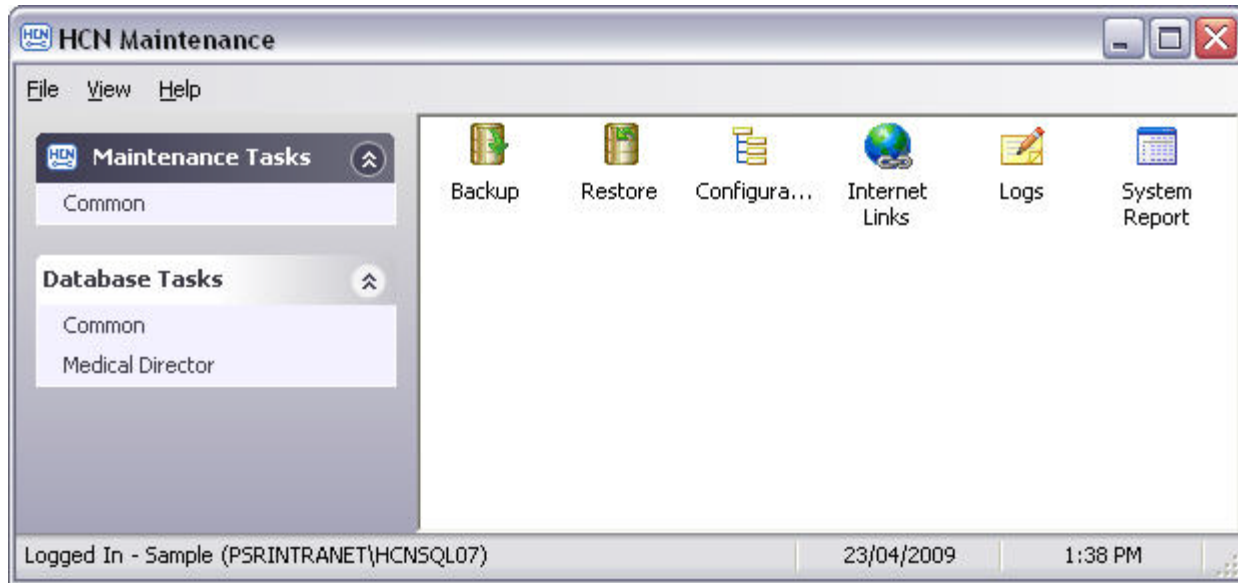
HCN Maintenance

File View Help

Maintenance Tasks

Common

Database Tasks

Common

Medical Director

Backup

Restore

Configura...

Internet Links

Logs

System Report

Logged In - Sample (PSRINTRANET\HCNSQL07)

23/04/2009

1:38 PM